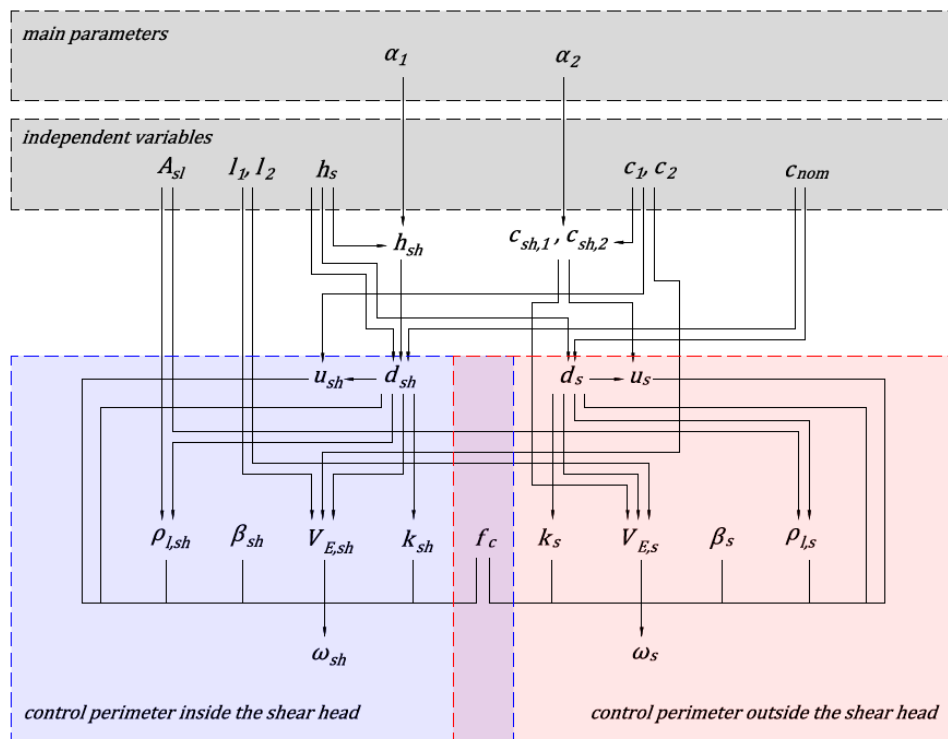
main parameters

$\alpha_1$ $\alpha_2$

independent variables

$A_{sl}$ $l_1, l_2$ $h_s$ $c_1, c_2$ $c_{nom}$

$h_{sh}$ $c_{sh,1}, c_{sh,2}$

$u_{sh}$ $d_{sh}$ $d_s$ $u_s$

$\rho_{l,sh}$ $\beta_{sh}$ $V_{E,sh}$ $k_{sh}$ $f_c$ $k_s$ $V_{E,s}$ $\beta_s$ $\rho_{l,s}$

$\omega_{sh}$ $\omega_s$

control perimeter inside the shear head

control perimeter outside the shear head